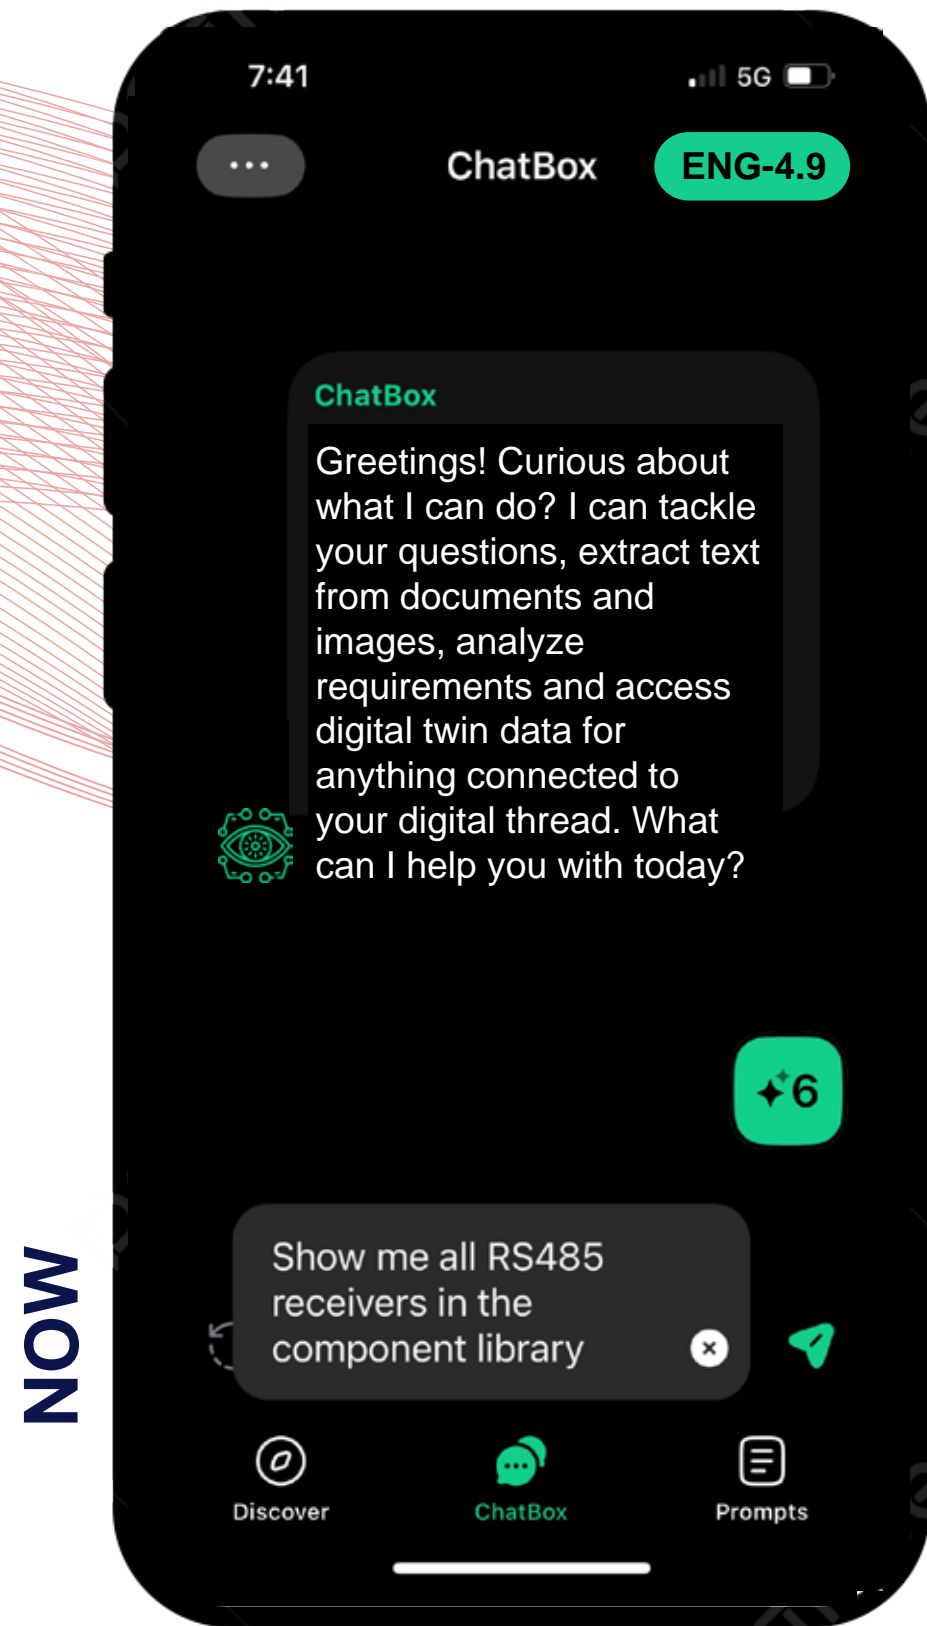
7:41

5G

ChatBox

ENG-4.9

ChatBox

Greetings! Curious about what I can do? I can tackle your questions, extract text from documents and images, analyze requirements and access digital twin data for anything connected to your digital thread. What can I help you with today?

6

Show me all RS485 receivers in the component library

Discover

ChatBox

Prompts

NOW